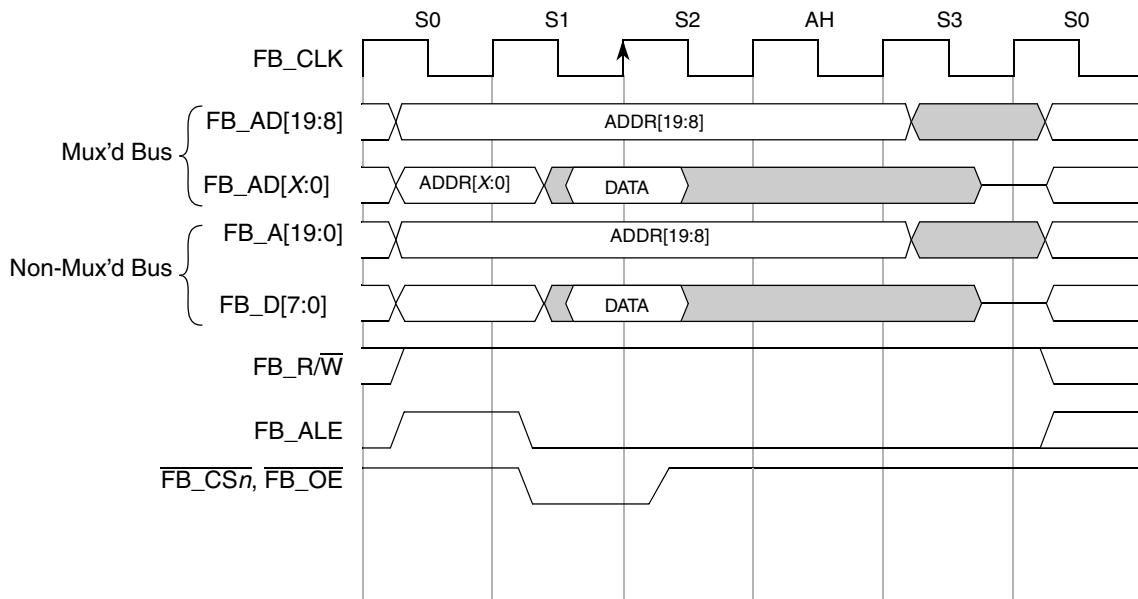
S0 S1 S2 AH S3 S0

FB_CLK

Mux'd Bus

FB_AD[19:8]

ADDR[19:8]

FB_AD[$X$:0]

ADDR[$X$:0]

DATA

Non-Mux'd Bus

FB_A[19:0]

ADDR[19:8]

FB_D[7:0]

DATA

FB_R/$\overline{\text{W}}$

FB_ALE

$\overline{\text{FB\_CS}n}$, $\overline{\text{FB\_OE}}$